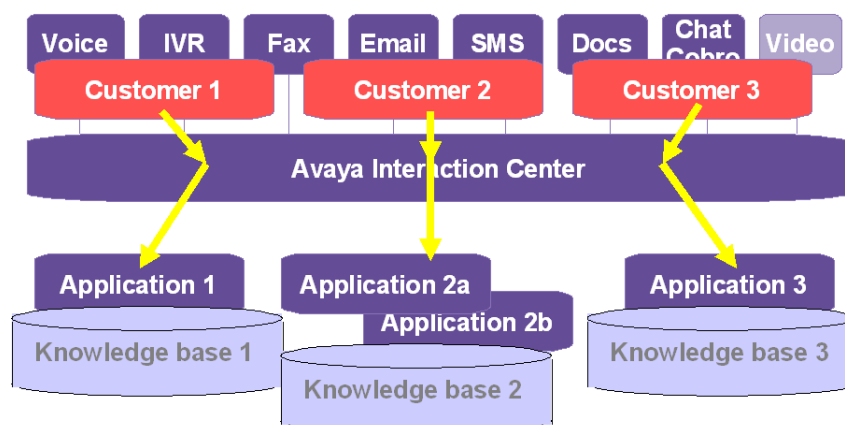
Voice IVR Fax Email SMS Docs Chat Cobro Video

Customer 1 Customer 2 Customer 3

Avaya Interaction Center

Application 1 Application 2a Application 2b Application 3

Knowledge base 1 Knowledge base 2 Knowledge base 3